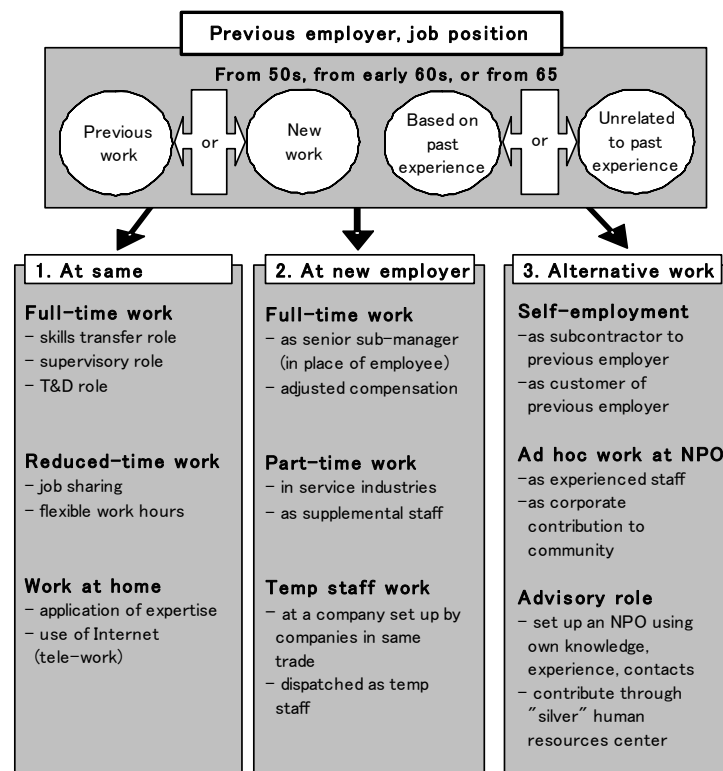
Previous employer, job position

From 50s, from early 60s, or from 65

Previous work

or

New work

Based on past experience

or

Unrelated to past experience

1. At same

Full-time work
– skills transfer role
– supervisory role
– T&D role

Reduced-time work
– job sharing
– flexible work hours

Work at home
– application of expertise
– use of Internet (tele-work)

2. At new employer

Full-time work
– as senior sub-manager (in place of employee)
– adjusted compensation

Part-time work
– in service industries
– as supplemental staff

Temp staff work
– at a company set up by companies in same trade
– dispatched as temp staff

3. Alternative work

Self-employment
–as subcontractor to previous employer
–as customer of previous employer

Ad hoc work at NPO
–as experienced staff
–as corporate contribution to community

Advisory role
– set up an NPO using own knowledge, experience, contacts
– contribute through "silver" human resources center